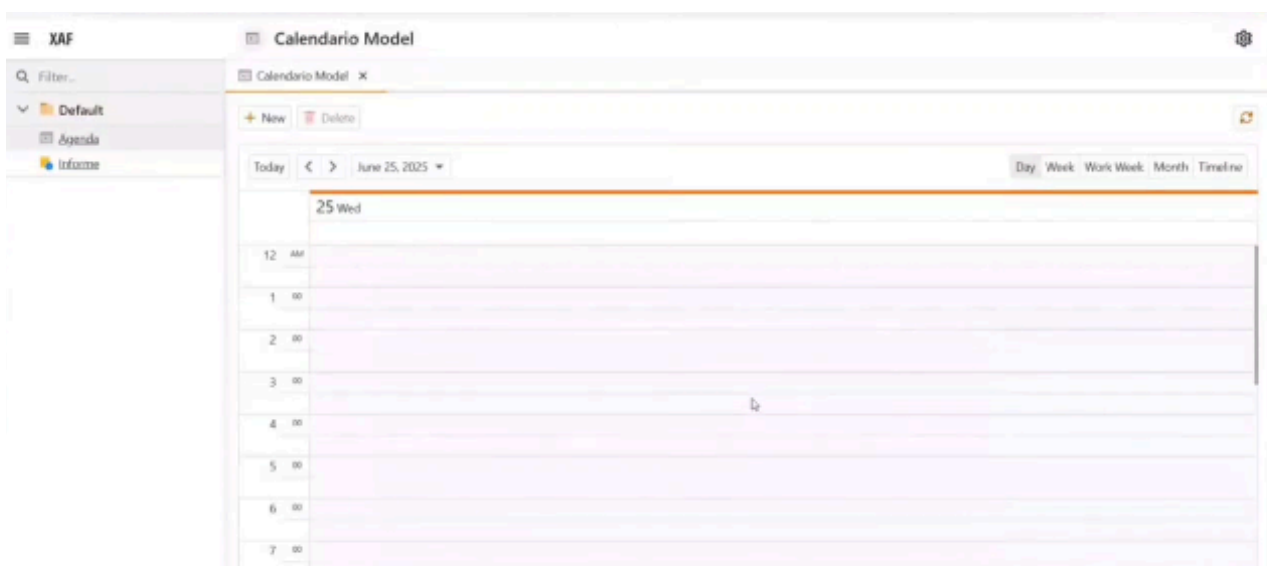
XAF

Calendario Model

Filter...

Default

Agenda

Informe

Calendario Model ×

+ New

Delete

Today < > June 25, 2025 ▾

Day Week Work Week Month Timeline

25 Wed

12 AM

1 00

2 00

3 00

4 00

5 00

6 00

7 00